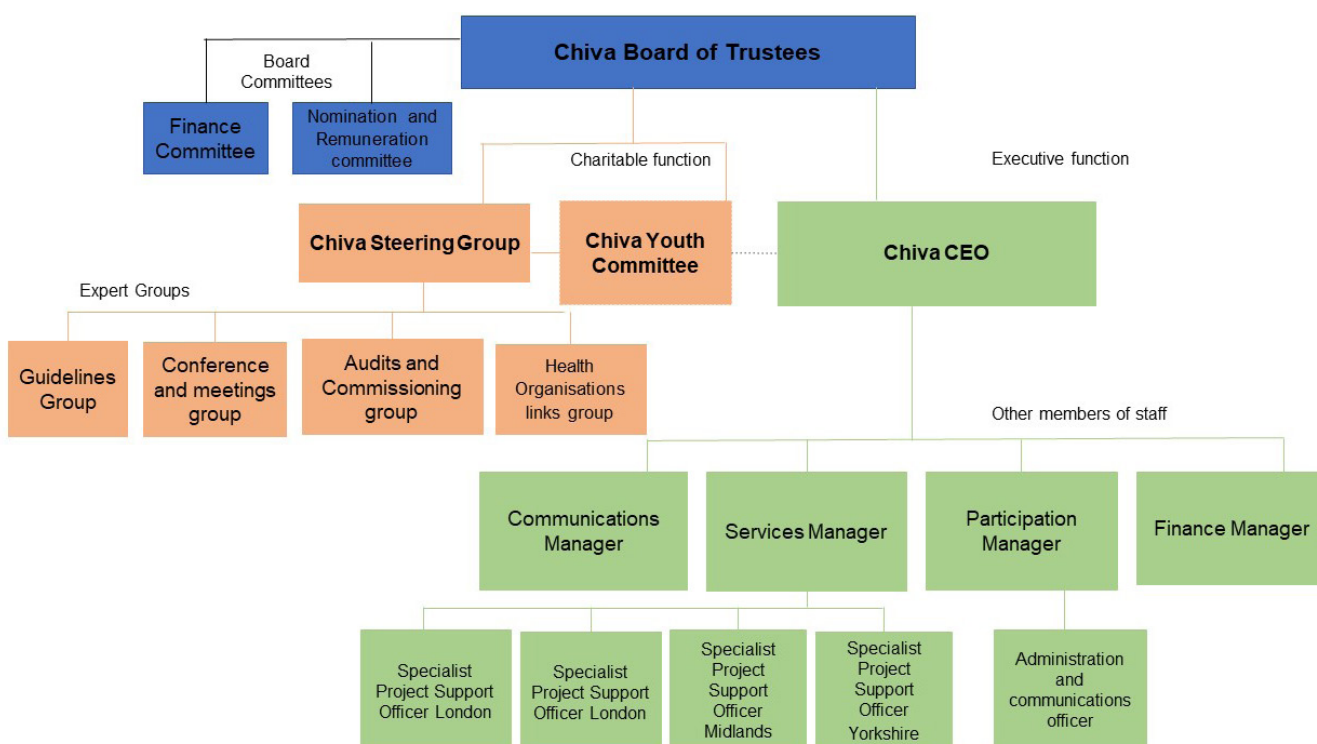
Chiva Board of Trustees

Board Committees

Finance Committee

Nomination and Remuneration committee

Charitable function

Executive function

Chiva Steering Group

Chiva Youth Committee

Chiva CEO

Expert Groups

Guidelines Group

Conference and meetings group

Audits and Commissioning group

Health Organisations links group

Other members of staff

Communications Manager

Services Manager

Participation Manager

Finance Manager

Specialist Project Support Officer London

Specialist Project Support Officer London

Specialist Project Support Officer Midlands

Specialist Project Support Officer Yorkshire

Administration and communications officer